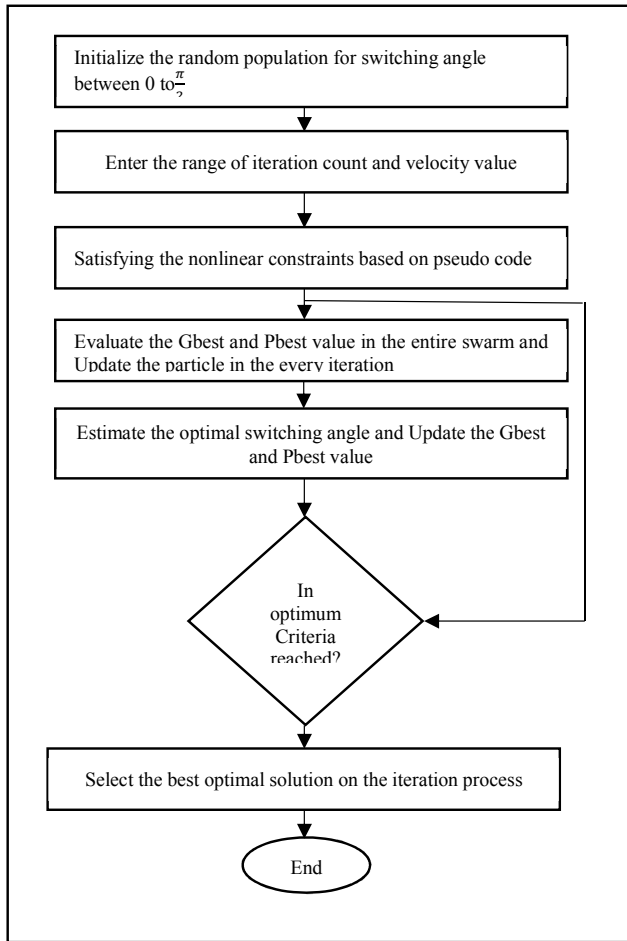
Initialize the random population for switching angle between 0 to$\frac{\pi}{2}$

Enter the range of iteration count and velocity value

Satisfying the nonlinear constraints based on pseudo code

Evaluate the Gbest and Pbest value in the entire swarm and Update the particle in the every iteration

Estimate the optimal switching angle and Update the Gbest and Pbest value

In optimum Criteria reached?

Select the best optimal solution on the iteration process

End